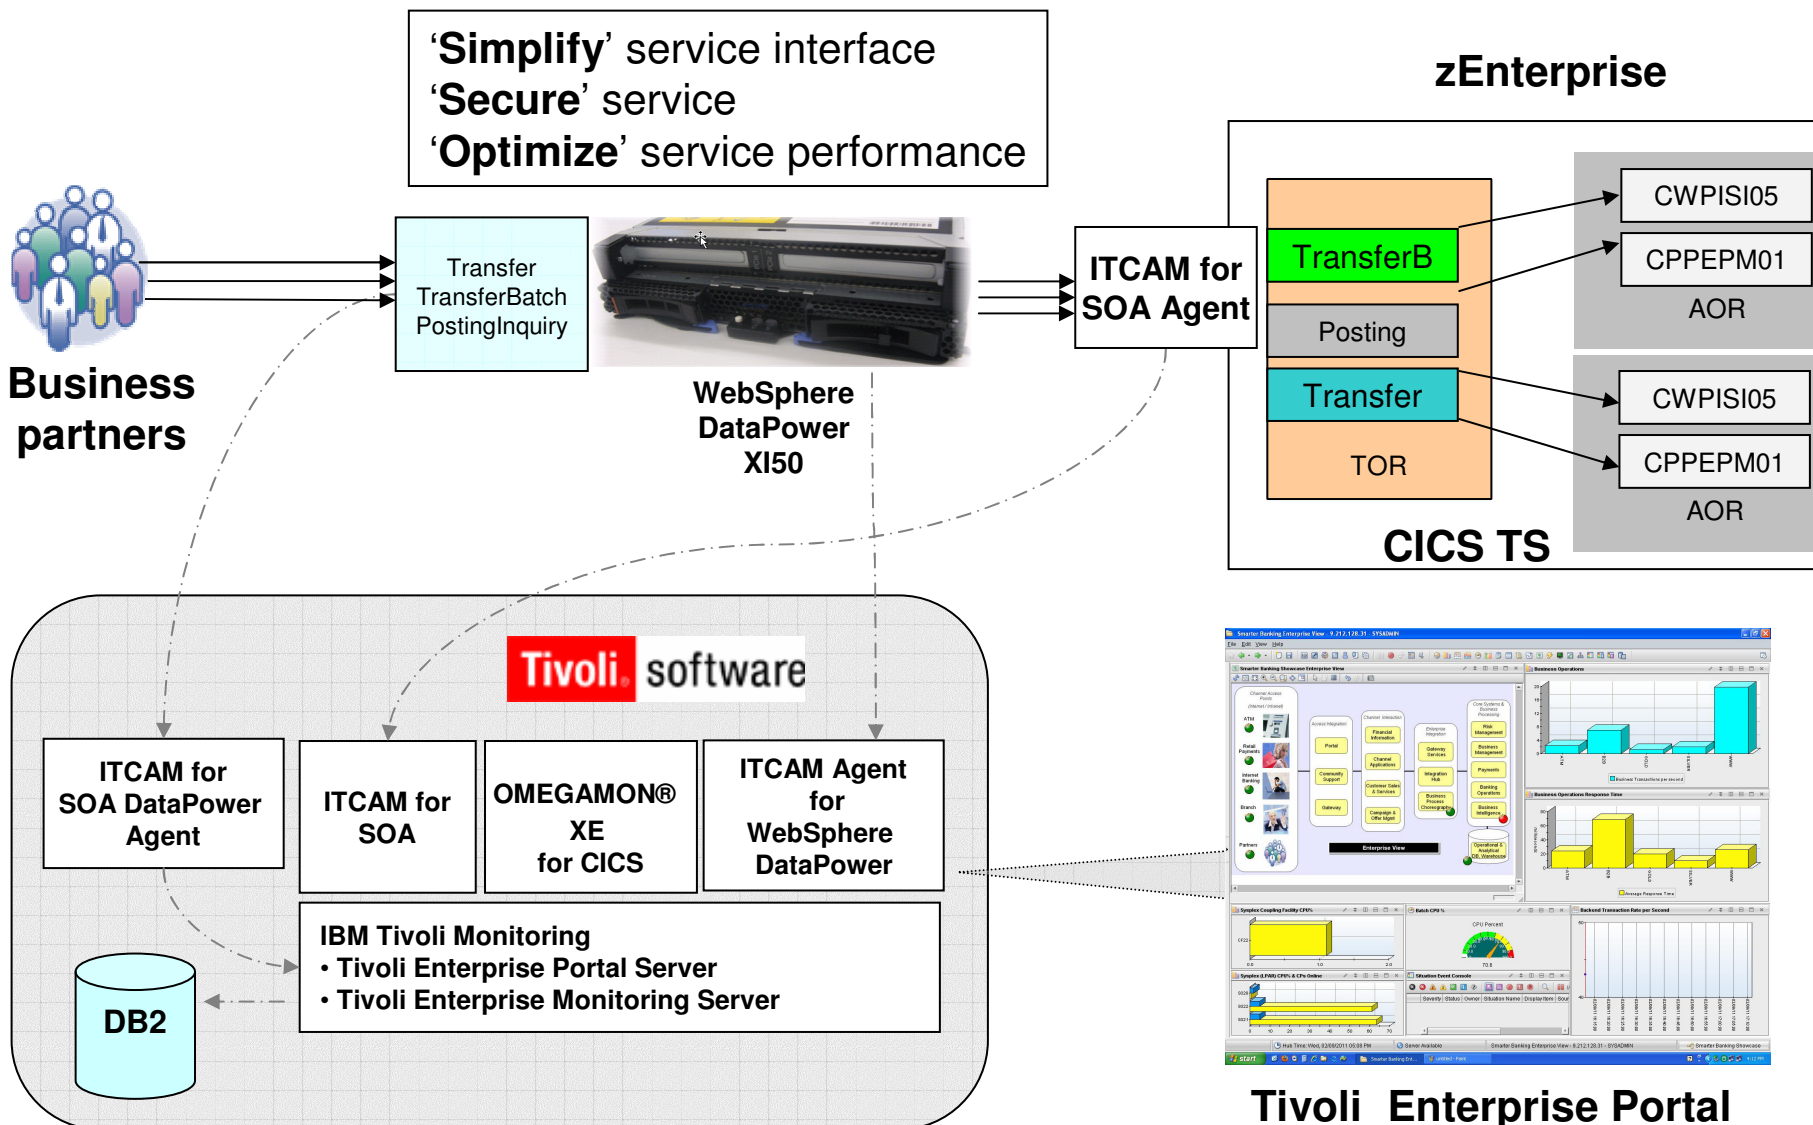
'**Simplify**' service interface
'**Secure**' service
'**Optimize**' service performance

zEnterprise

Business partners

Transfer
TransferBatch
PostingInquiry

WebSphere DataPower XI50

ITCAM for SOA Agent

TransferB

Posting

Transfer

TOR

CWPISI05

CPPEPM01

AOR

CWPISI05

CPPEPM01

AOR

CICS TS

Tivoli. software

ITCAM for SOA DataPower Agent

ITCAM for SOA

OMEGAMON® XE for CICS

ITCAM Agent for WebSphere DataPower

IBM Tivoli Monitoring
• Tivoli Enterprise Portal Server
• Tivoli Enterprise Monitoring Server

DB2

Tivoli Enterprise Portal